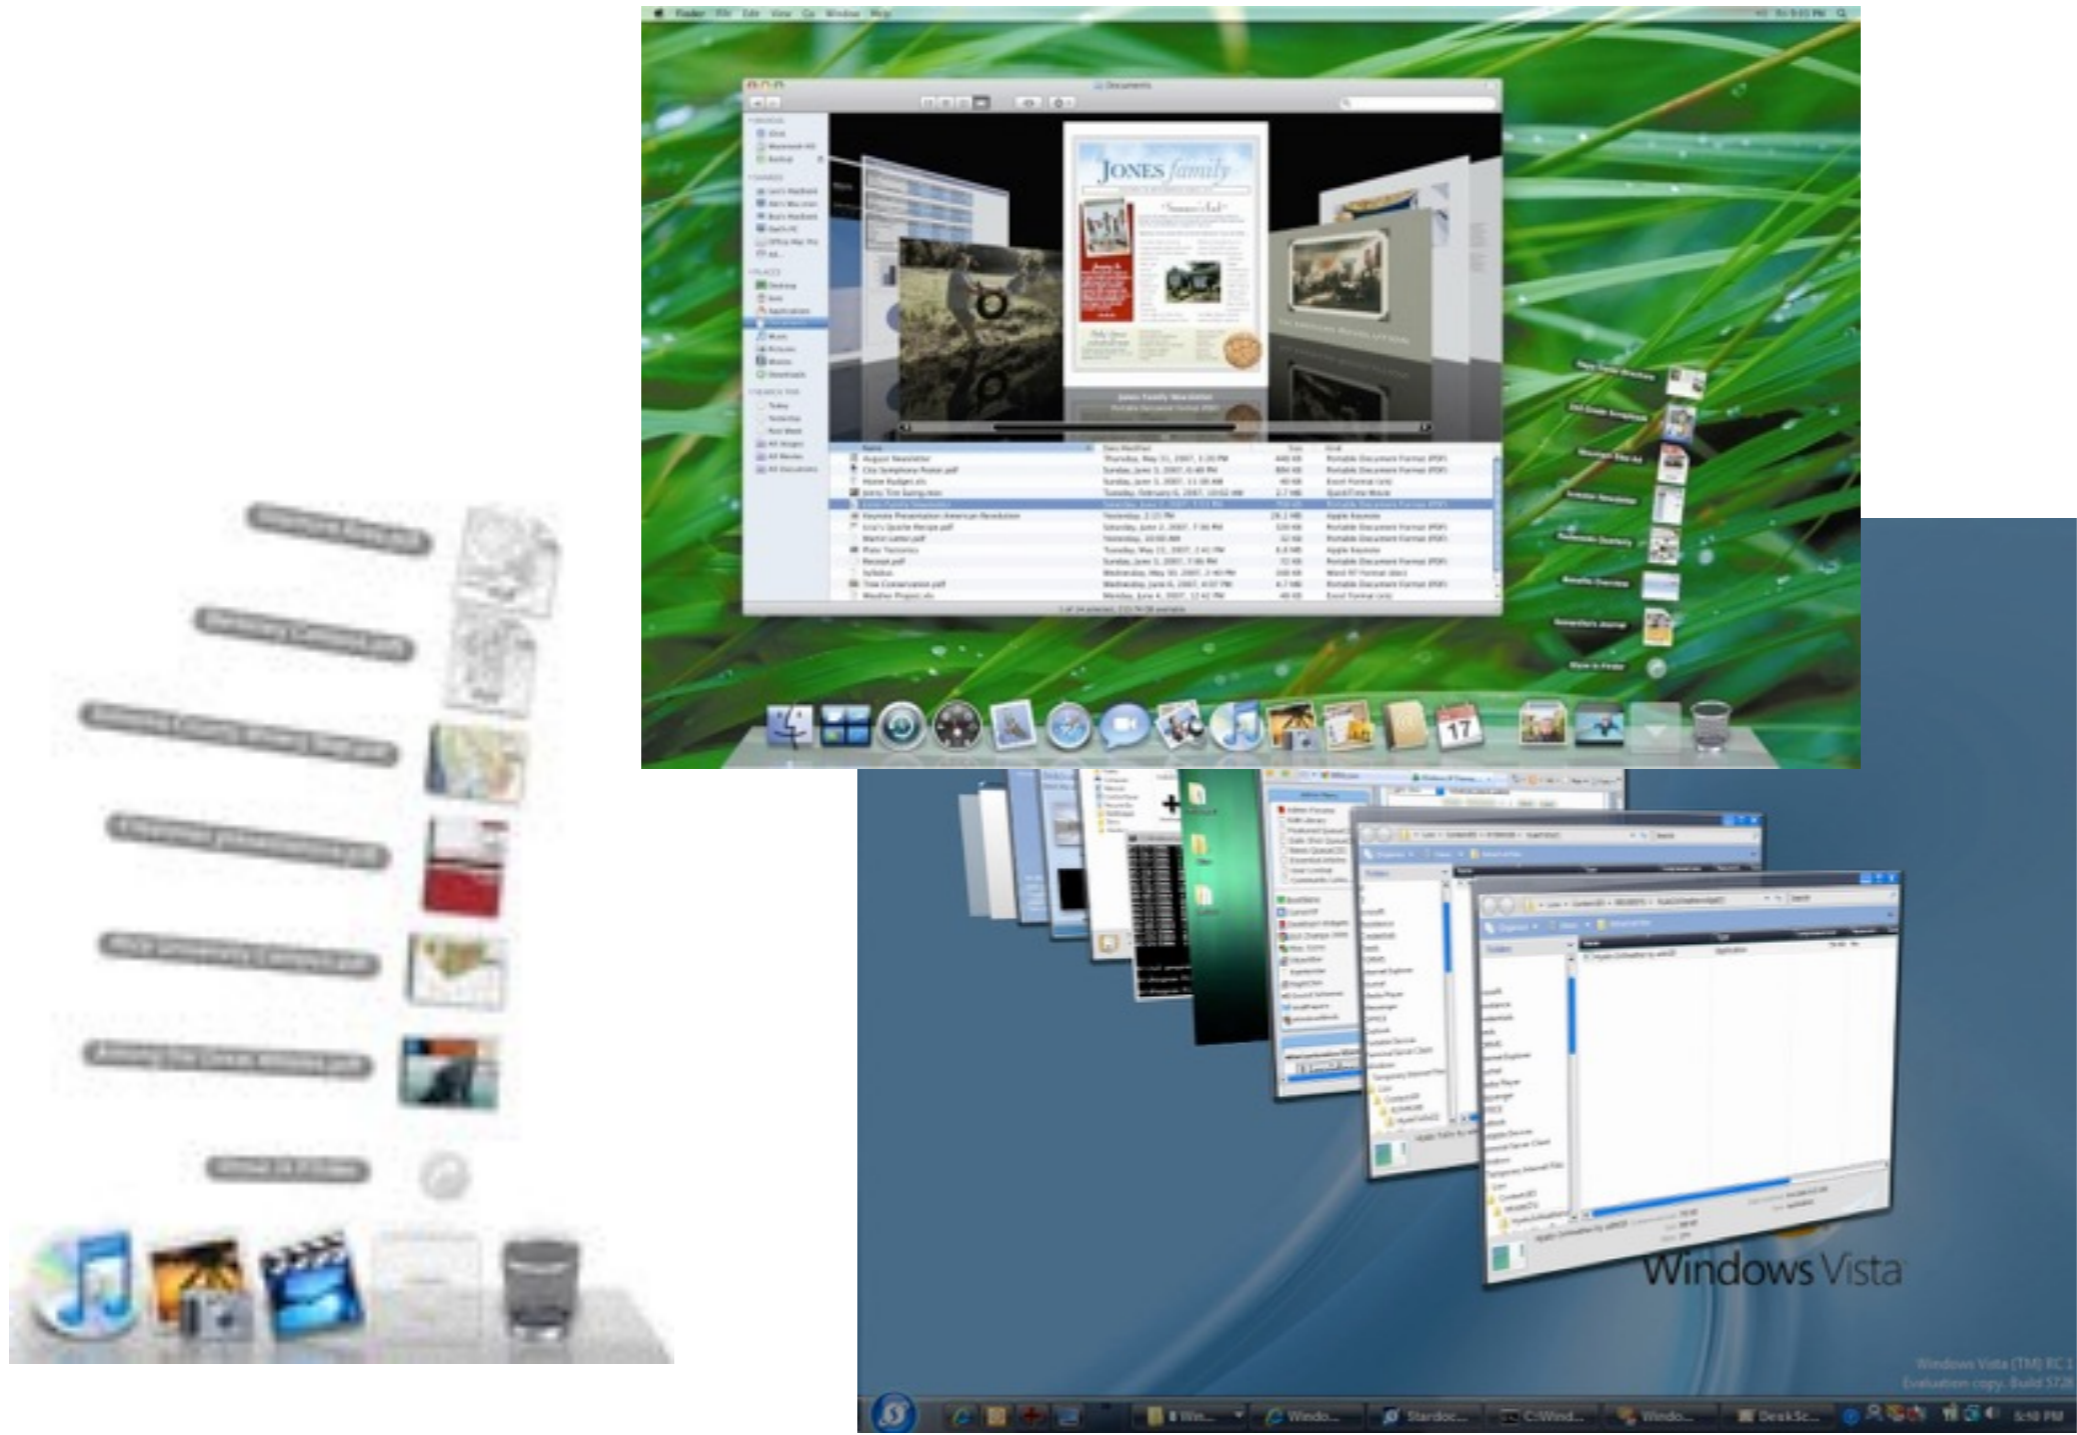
Finder File Edit View Go Window Help

Documents

JONES family

Jones Family Newsletter

17

Windows Vista

Windows Vista (TM) RC 1
Evaluation copy. Build 5728

Win... Windo... Stardoc... C:\Wind... Windo... DeskSc... 5:50 PM